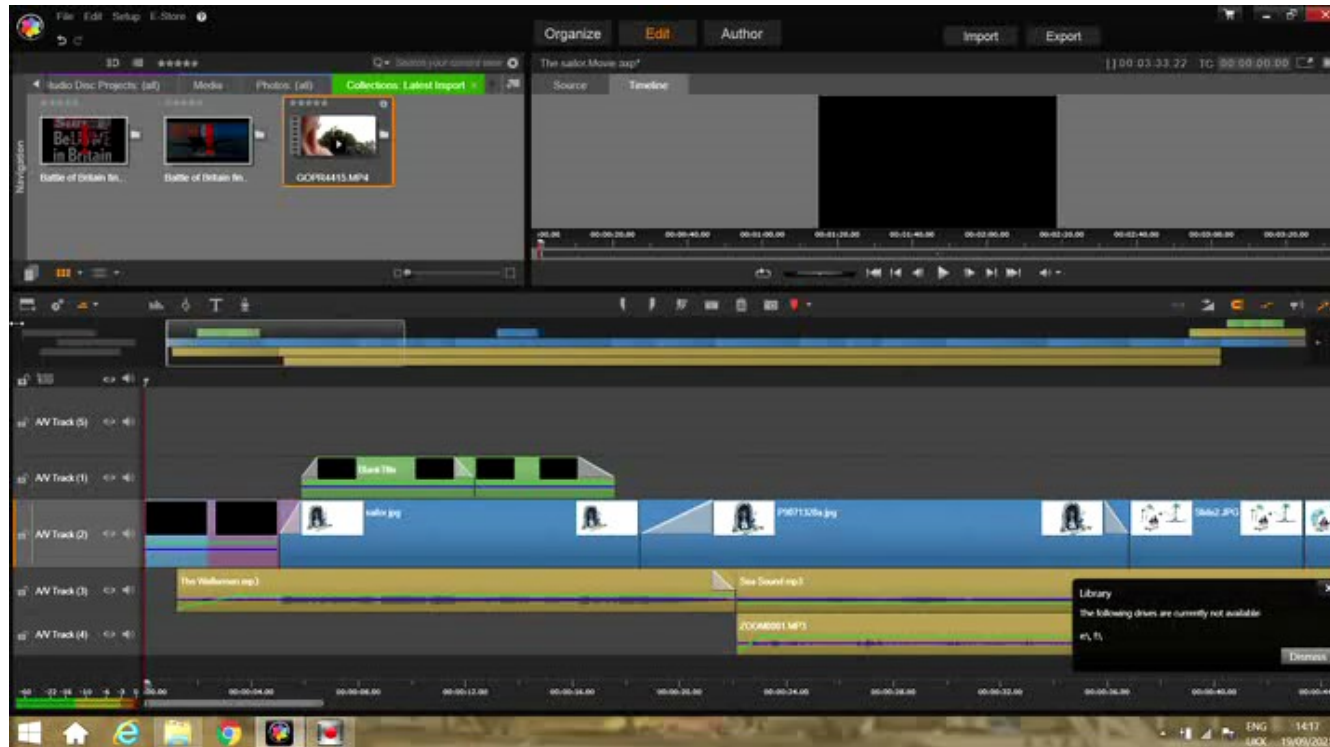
File Edit Setup E-Store

Organize Edit Author Import Export

3D ★★★★★ Search your current view

Audio Disc Projects: (all) Media Photos: (all) Collections: Latest Import

Navigation

Battle of Britain fin... Battle of Britain fin... GOPR4415.MP4

The sailor.Movie.axp*

00:03:33.22 TC 00:00:00.00

Source Timeline

A/V Track (5)

A/V Track (1)

Blank Title

A/V Track (2)

sailor.jpg P5071328a.jpg Slide2.JPG

A/V Track (3)

The Wellerman.mp3 Sea Sound.mp3

A/V Track (4)

ZOOM0001.MP3

Library

The following drives are currently not available:

e\, f\,

Dismiss

ENG UKX 14:17 19/09/202